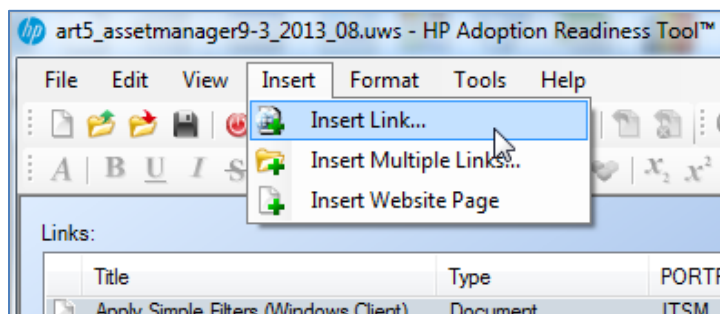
art5_assetmanager9-3_2013_08.uws - HP Adoption Readiness Tool™

File Edit View Insert Format Tools Help

Insert Link...

Insert Multiple Links...

Insert Website Page

A B U I S $x_2$ $x^2$

Links:

| Title | Type | PORTF |
|---|---|---|
| Apply Simple Filters (Windows Client) | Document | ITSM |